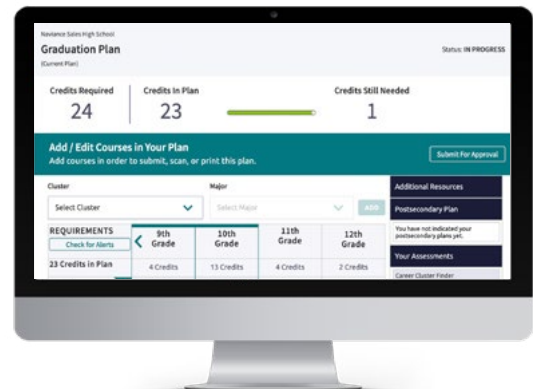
Naviance Sales High School
Graduation Plan
(Current Plan)

Status: IN PROGRESS

Credits Required
24

Credits In Plan
23

Credits Still Needed
1

Add / Edit Courses in Your Plan
Add courses in order to submit, scan, or print this plan.

Submit For Approval

Cluster
Select Cluster

Major
Select Major

ADD

REQUIREMENTS
Check for Alerts
23 Credits in Plan

| 9th Grade | 10th Grade | 11th Grade | 12th Grade |
|---|---|---|---|
| 4 Credits | 13 Credits | 4 Credits | 2 Credits |

Additional Resources
Postsecondary Plan
You have not indicated your postsecondary plans yet.
Your Assessments
Career Cluster Finder